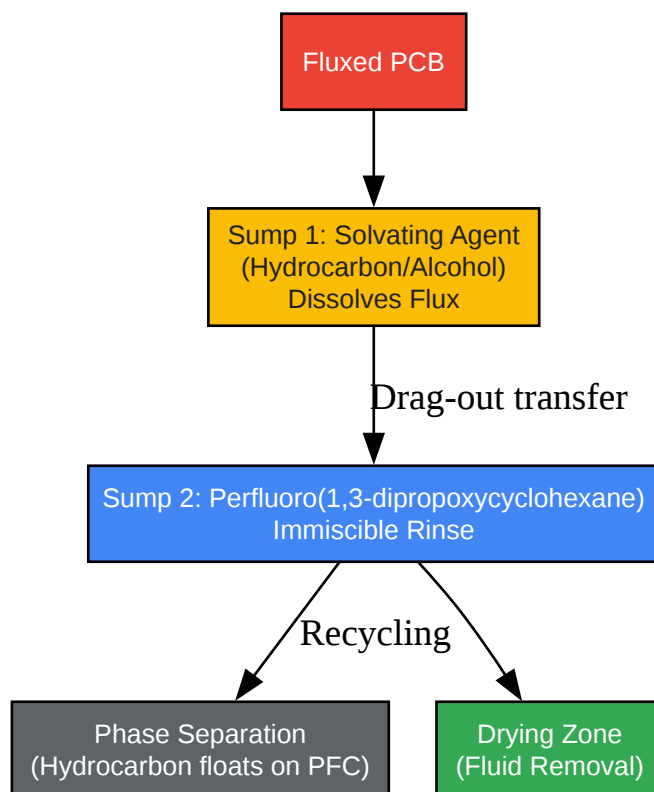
Fluxed PCB

Sump 1: Solvating Agent
(Hydrocarbon/Alcohol)
Dissolves Flux

Drag-out transfer

Sump 2: Perfluoro(1,3-dipropoxycyclohexane)
Immiscible Rinse

Recycling

Phase Separation
(Hydrocarbon floats on PFC)

Drying Zone
(Fluid Removal)